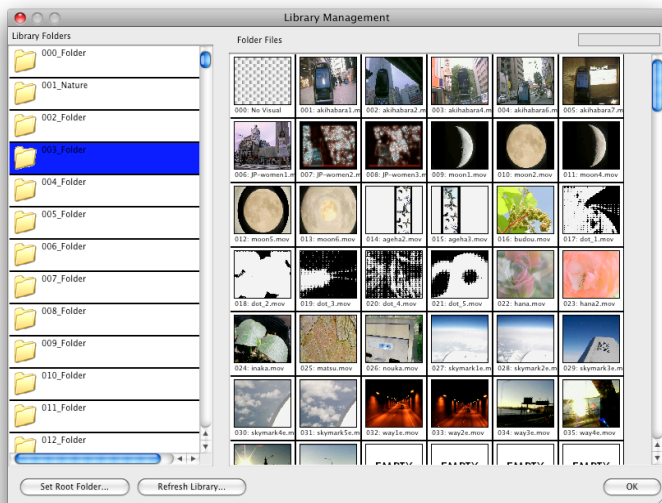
Library Management

Library Folders

000_Folder
001_Nature
002_Folder
003_Folder
004_Folder
005_Folder
006_Folder
007_Folder
008_Folder
009_Folder
010_Folder
011_Folder
012_Folder

Folder Files

000: No Visual
001: akihabara1.m
002: akihabara2.m
003: akihabara4.m
004: akihabara6.m
005: akihabara7.m
006: JP-women1.m
007: JP-women2.m
008: JP-women3.m
009: moon1.mov
010: moon2.mov
011: moon4.mov
012: moon5.mov
013: moon6.mov
014: ageha2.mov
015: ageha3.mov
016: budou.mov
017: dot_1.mov
018: dot_2.mov
019: dot_3.mov
020: dot_4.mov
021: dot_5.mov
022: hana.mov
023: hana2.mov
024: inaka.mov
025: matsu.mov
026: nouka.mov
027: skymark1e.m
028: skymark2e.m
029: skymark3e.m
030: skymark4e.m
031: skymark5e.m
032: way1e.mov
033: way2e.mov
034: way3e.mov
035: way4e.mov

EMPTY
EMPTY
EMPTY
EMPTY
EMPTY

Set Root Folder...
Refresh Library...
OK